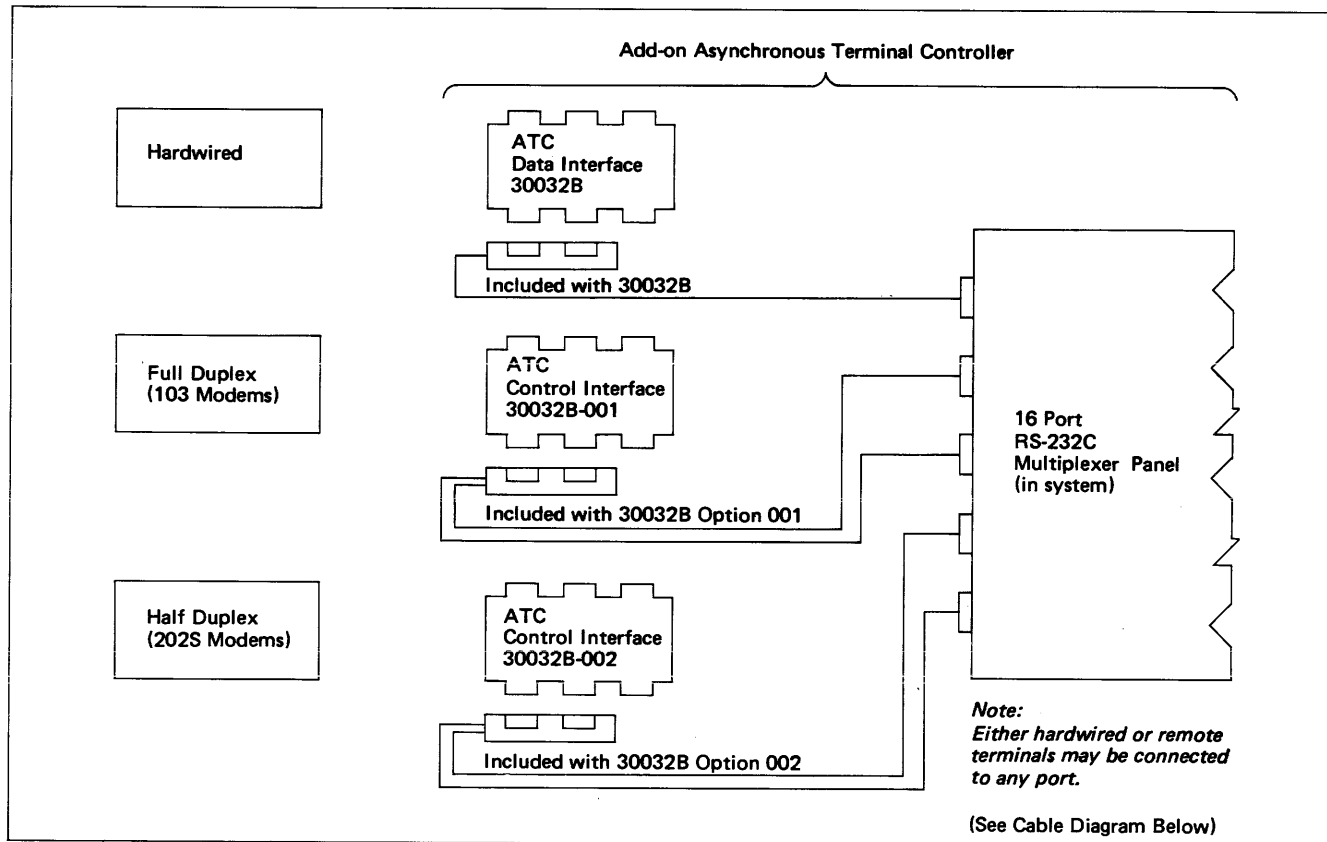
Add-on Asynchronous Terminal Controller

Hardwired

ATC
Data Interface
30032B

Included with 30032B

Full Duplex
(103 Modems)

ATC
Control Interface
30032B-001

Included with 30032B Option 001

16 Port
RS-232C
Multiplexer Panel
(in system)

Half Duplex
(202S Modems)

ATC
Control Interface
30032B-002

Included with 30032B Option 002

Note:
Either hardwired or remote terminals may be connected to any port.

(See Cable Diagram Below)